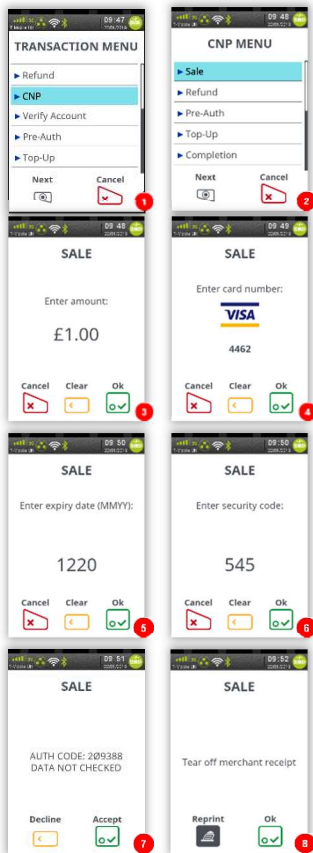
09:47
T-Mobile
TRANSACTION MENU
► Refund
► CNP
► Verify Account
► Pre-Auth
► Top-Up
Next
Cancel
1

09:48
CNP MENU
► Sale
► Refund
► Pre-Auth
► Top-Up
► Completion
Next
Cancel
2

09:48
SALE
Enter amount:
£1.00
Cancel
Clear
Ok
3

09:49
SALE
Enter card number:
VISA
4462
Cancel
Clear
Ok
4

09:50
SALE
Enter expiry date (MMYY):
1220
Cancel
Clear
Ok
5

09:50
SALE
Enter security code:
545
Cancel
Clear
Ok
6

09:51
SALE
AUTH CODE: 2Ø9388
DATA NOT CHECKED
Decline
Accept
7

09:52
SALE
Tear off merchant receipt
Reprint
Ok
8